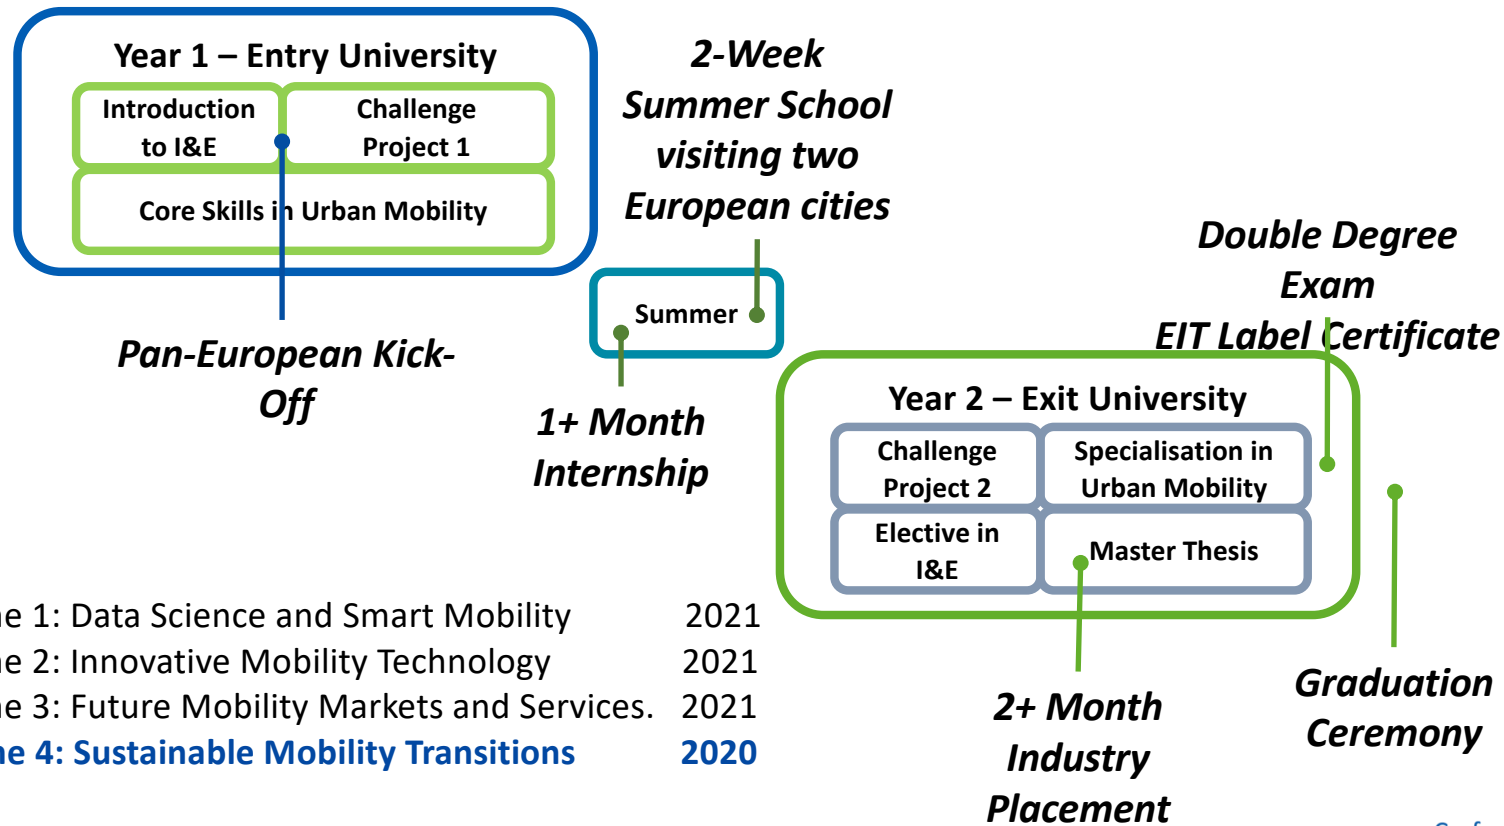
Year 1 – Entry University

Introduction to I&E

Challenge Project 1

Core Skills in Urban Mobility

Pan-European Kick-Off

2-Week Summer School visiting two European cities

Summer

1+ Month Internship

Double Degree Exam EIT Label Certificate

Year 2 – Exit University

Challenge Project 2

Specialisation in Urban Mobility

Elective in I&E

Master Thesis

2+ Month Industry Placement

Graduation Ceremony

ne 1: Data Science and Smart Mobility 2021
ne 2: Innovative Mobility Technology 2021
ne 3: Future Mobility Markets and Services. 2021
ne 4: Sustainable Mobility Transitions 2020